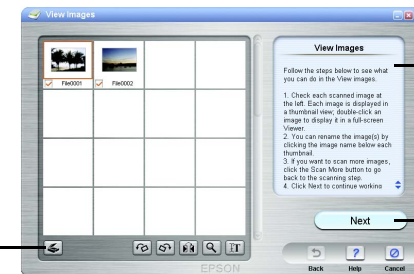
View Images

File0001
File0002

View Images

Follow the steps below to see what you can do in the View images.

1. Check each scanned image at the left. Each image is displayed in a thumbnail view; double-click an image to display it in a full-screen Viewer.
2. You can rename the image(s) by clicking the image name below each thumbnail.
3. If you want to scan more images, click the Scan More button to go back to the scanning step.
4. Click Next to continue workins

Next

EPSON

Back
Help
Cancel